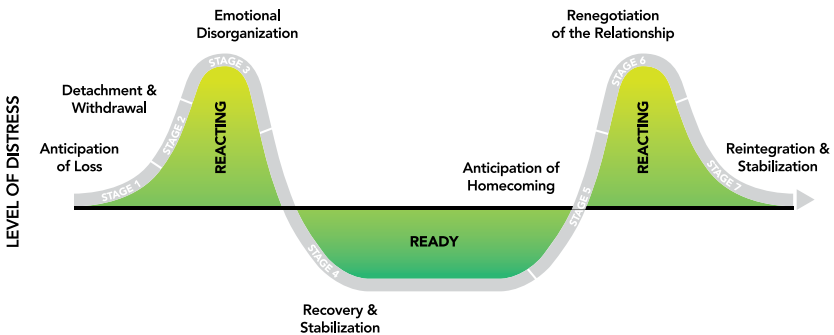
LEVEL OF DISTRESS

Anticipation of Loss

Detachment & Withdrawal

Emotional Disorganization

STAGE 1

STAGE 2

STAGE 3

REACTING

STAGE 4

READY

Recovery & Stabilization

Anticipation of Homecoming

STAGE 5

Renegotiation of the Relationship

STAGE 6

REACTING

STAGE 7

Reintegration & Stabilization